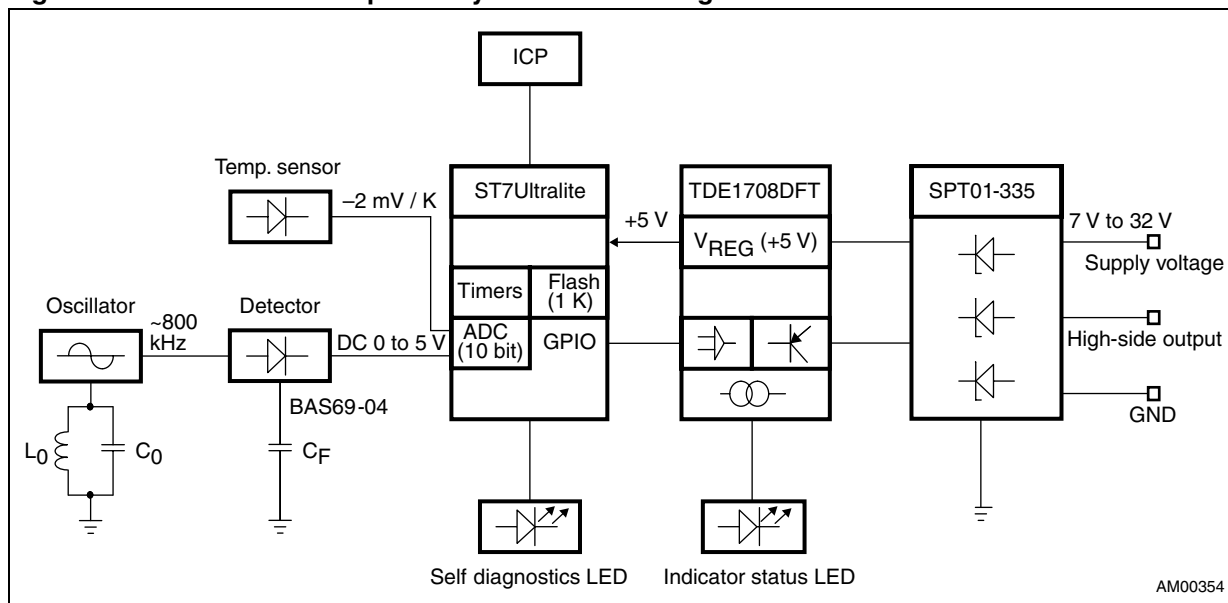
ICP

Temp. sensor

–2 mV / K

ST7Ultralite

TDE1708DFT

SPT01-335

+5 V

$V_{REG}$ (+5 V)

7 V to 32 V

Supply voltage

Timers

Flash (1 K)

Oscillator

~800 kHz

Detector

DC 0 to 5 V

ADC (10 bit)

GPIO

High-side output

BAS69-04

GND

$L_0$

$C_0$

$C_F$

Self diagnostics LED

Indicator status LED

AM00354